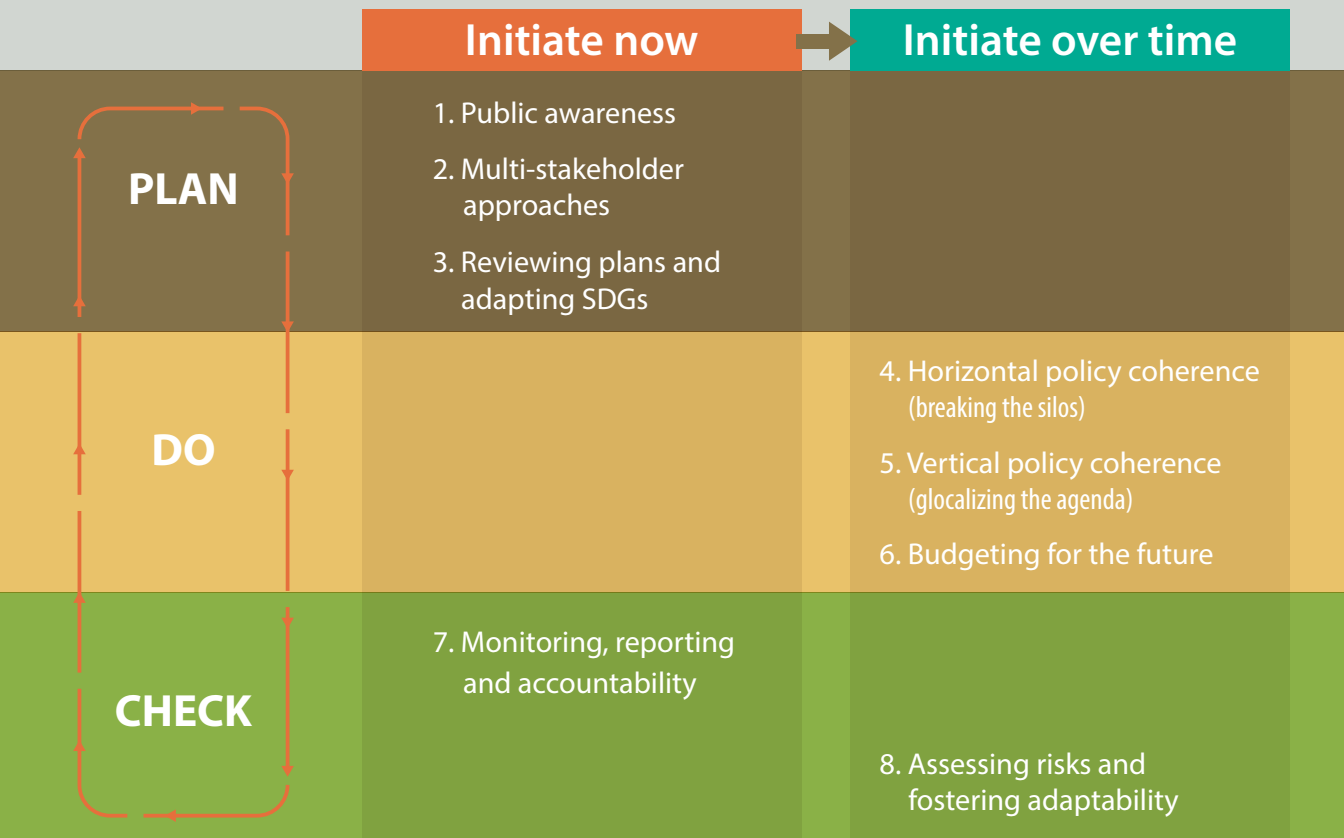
| | Initiate now | Initiate over time |
|---|---|---|
| PLAN | 1. Public awareness<br>2. Multi-stakeholder approaches<br>3. Reviewing plans and adapting SDGs | |
| DO | | 4. Horizontal policy coherence (breaking the silos)<br>5. Vertical policy coherence (glocalizing the agenda)<br>6. Budgeting for the future |
| CHECK | 7. Monitoring, reporting and accountability | 8. Assessing risks and fostering adaptability |